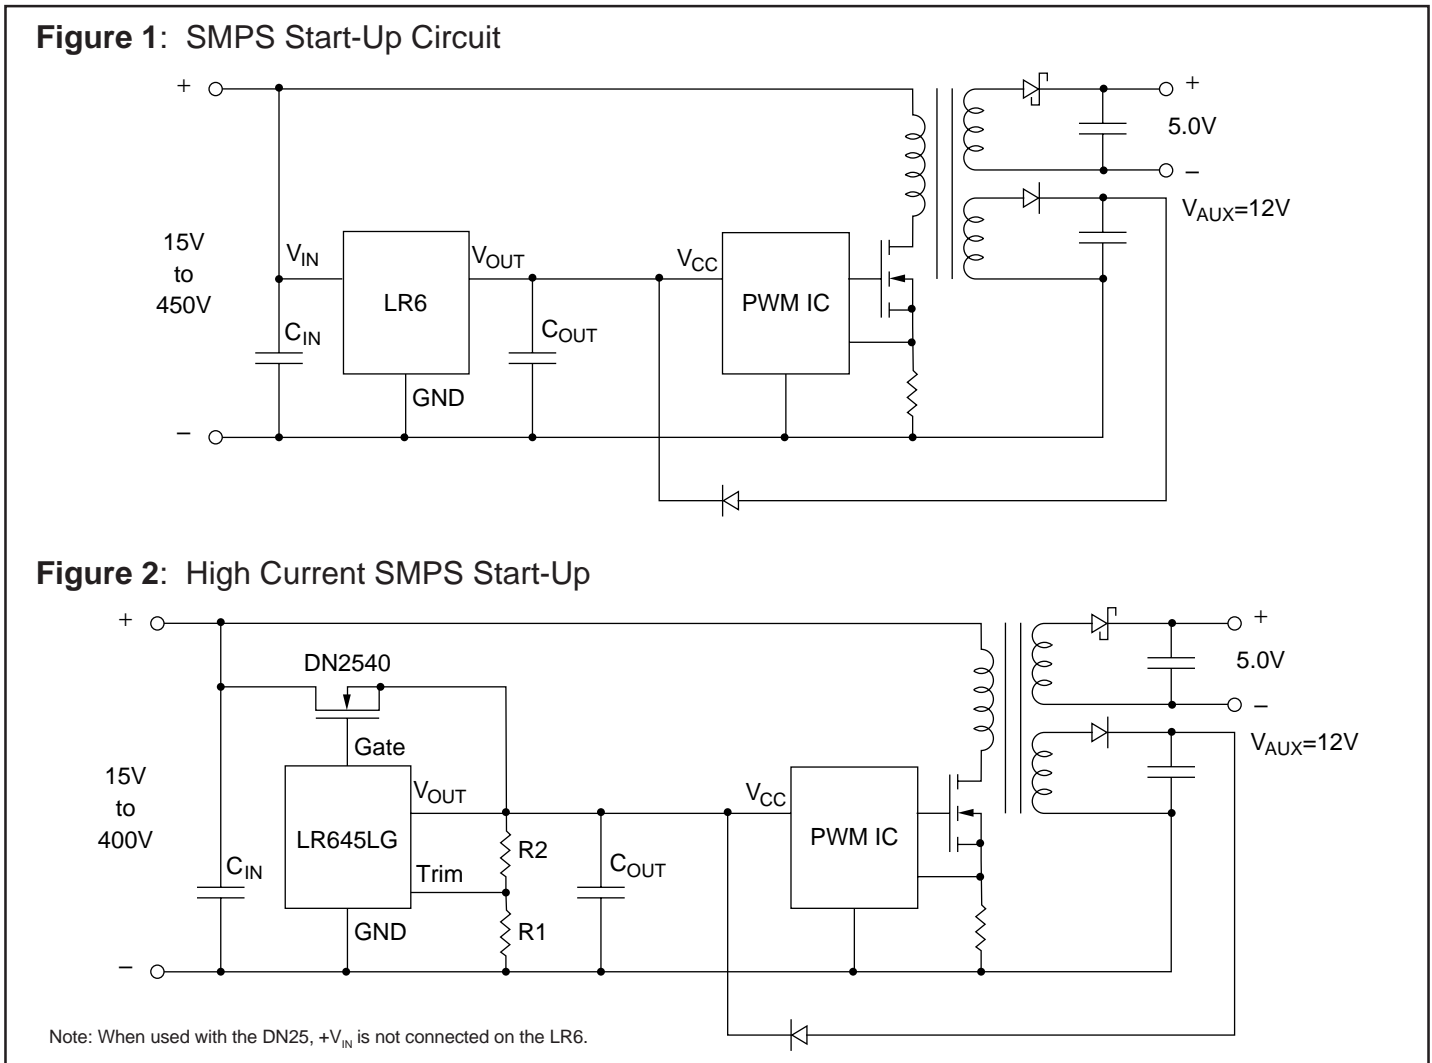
**Figure 1**: SMPS Start-Up Circuit

+

−

15V to 450V

$V_{IN}$

$C_{IN}$

LR6

GND

$V_{OUT}$

$C_{OUT}$

$V_{CC}$

PWM IC

+

5.0V

−

$V_{AUX}$=12V

**Figure 2**: High Current SMPS Start-Up

+

−

15V to 400V

DN2540

Gate

$C_{IN}$

LR645LG

$V_{OUT}$

Trim

GND

R2

R1

$C_{OUT}$

$V_{CC}$

PWM IC

+

5.0V

−

$V_{AUX}$=12V

Note: When used with the DN25, $+V_{IN}$ is not connected on the LR6.